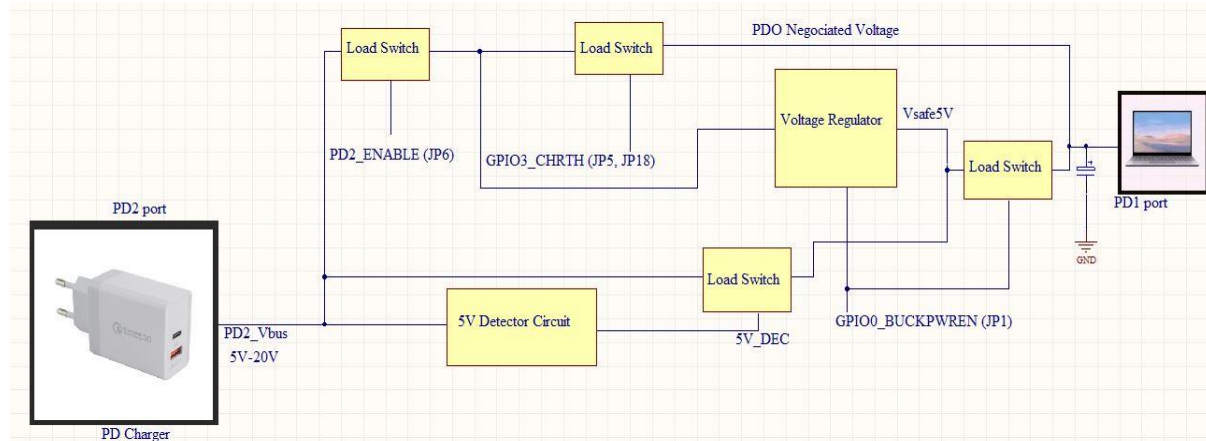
Load Switch

Load Switch

PDO Negociated Voltage

Voltage Regulator

Vsafe5V

PD2_ENABLE (JP6)

GPIO3_CHRTH (JP5, JP18)

Load Switch

PD1 port

GND

PD2 port

Load Switch

PD2_Vbus
5V-20V

5V Detector Circuit

5V_DEC

GPIO0_BUCKPWREN (JP1)

PD Charger